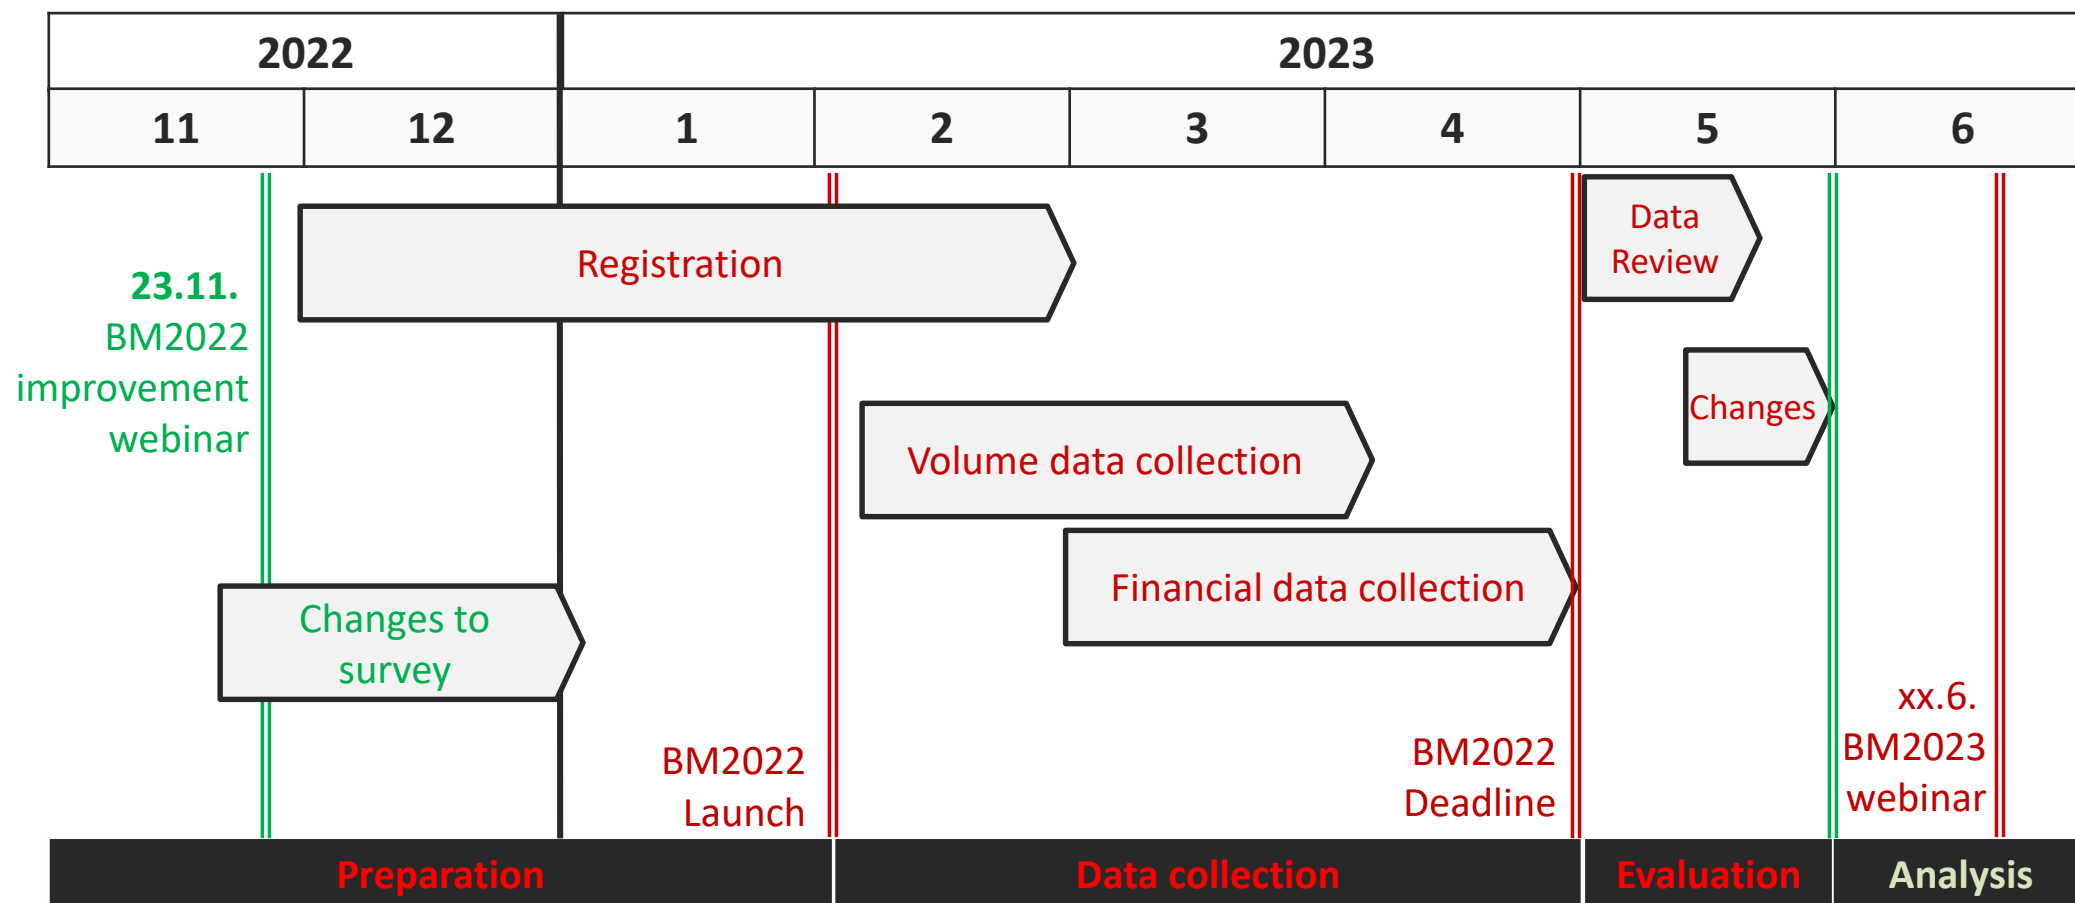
| 2022 | | 2023 | | | | | |
|---|---|---|---|---|---|---|---|
| 11 | 12 | 1 | 2 | 3 | 4 | 5 | 6 |

Registration

Data Review

23.11. BM2022 improvement webinar

Changes

Volume data collection

Financial data collection

Changes to survey

xx.6. BM2023 webinar

BM2022 Launch

BM2022 Deadline

Preparation

Data collection

Evaluation

Analysis